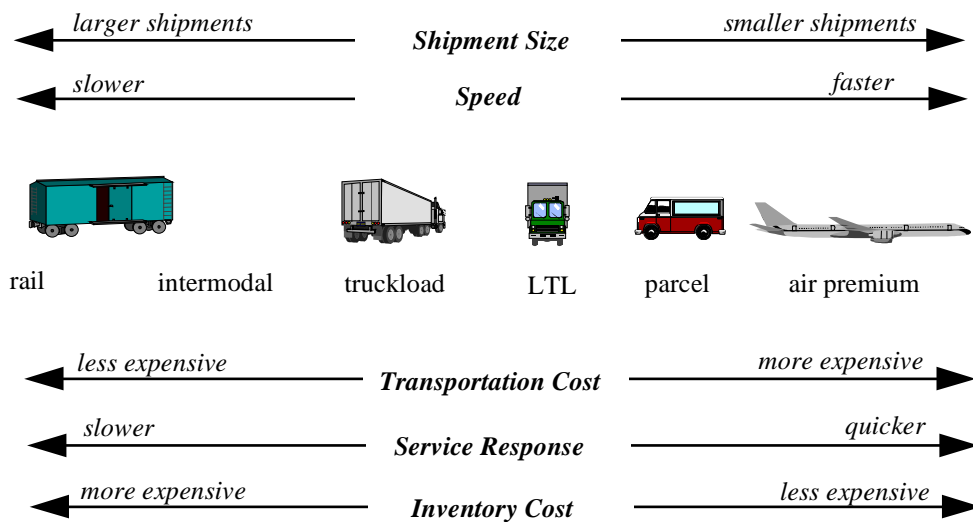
larger shipments **Shipment Size** smaller shipments

slower **Speed** faster

rail intermodal truckload LTL parcel air premium

less expensive **Transportation Cost** more expensive

slower **Service Response** quicker

more expensive **Inventory Cost** less expensive